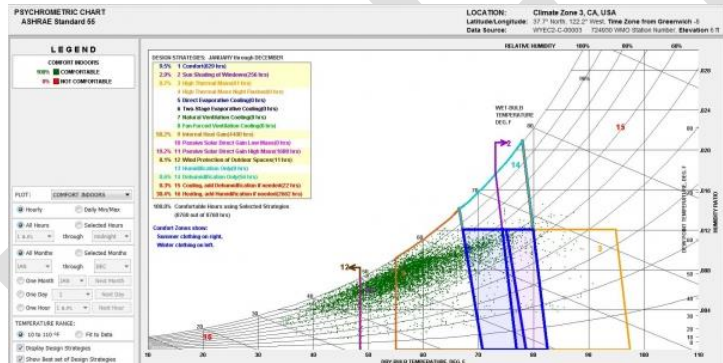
PSYCHROMETRIC CHART
ASHRAE Standard 55

LOCATION: Climate Zone 3, CA, USA
Latitude/Longitude: 37.7° North, 122.2° West, Time Zone from Greenwich -8
Data Source: WYEC2-C-00003 724600 WMO Station Number, Elevation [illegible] ft

LEGEND
COMFORT INDOORS
100% COMFORTABLE
0% NOT COMFORTABLE

DESIGN STRATEGIES: JANUARY through DECEMBER
8.5% 1 Comfort(820 hrs)
2.9% 2 Sun Shading of Windows(256 hrs)
0.7% 3 High Thermal Mass(61 hrs)
4 High Thermal Mass Night Flushed(0 hrs)
5 Direct Evaporative Cooling(0 hrs)
6 Two-Stage Evaporative Cooling(0 hrs)
7 Natural Ventilation Cooling(0 hrs)
8 Fan-Forced Ventilation Cooling(0 hrs)
58.2% 9 Internal Heat Gain(4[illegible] hrs)
10 Passive Solar Direct Gain Low Mass(0 hrs)
19.2% 11 Passive Solar Direct Gain High Mass(1680 hrs)
0.1% 12 Wind Protection of Outdoor Spaces(11 hrs)
13 Humidification Only(0 hrs)
14 Dehumidification Only(0 hrs)
0.3% 15 Cooling, add Dehumidification if needed(22 hrs)
30.4% 16 Heating, add Humidification if needed(2662 hrs)

100.0% Comfortable Hours using Selected Strategies
(8760 out of 8760 hrs)

Comfort Zones show:
Summer clothing on right.
Winter clothing on left.

RELATIVE HUMIDITY 100% 80% 60%

WET BULB TEMPERATURE DEG. F

PLOT: COMFORT INDOORS
Hourly
Daily Min/Max
All Hours
Selected Hours
1 a.m. through midnight
All Months
Selected Months
JAN through DEC
One Month JAN Next Month
One Day 1 Next Day
One Hour 1 a.m. Next Hour
TEMPERATURE RANGE:
10 to 110 °F
Fit to Data
Display Design Strategies
Show Best set of Design Strategies

DRY BULB TEMPERATURE DEG. F
10 20 30 40 50 60 70 80 90 100 110

DEW POINT TEMPERATURE DEG. F
HUMIDITY RATIO
.028 .024 .020 .016 .012 .008 .004

1 2 3 9 11 12 14 15 16